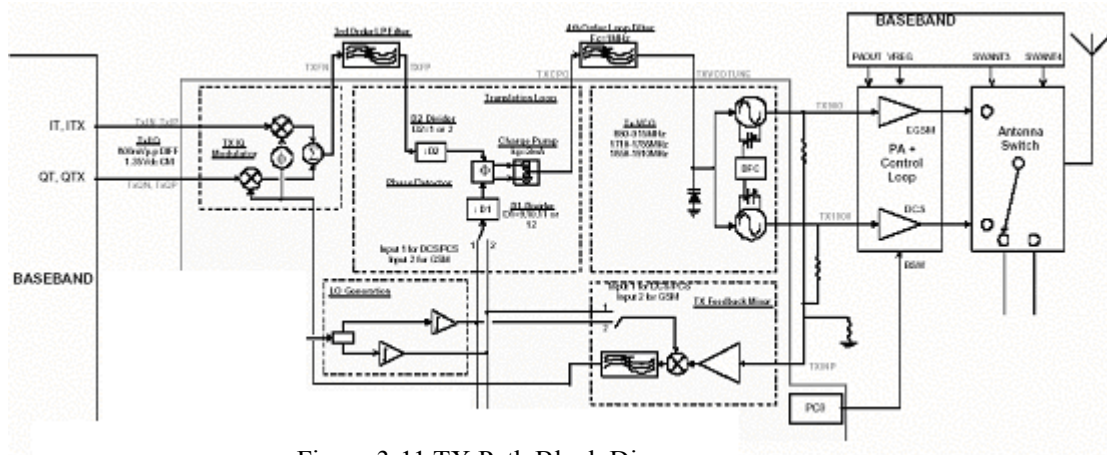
BASEBAND

PAOUT VREG SWANT3 SWANT4

3rd Order LP Filter

4th Order Loop Filter

TXFN TXFP

TXCPO TXVCOTUNE

IT, ITX

QT, QTX

TXIN, TXIP

TxIQ 800mVp-p DIFF 1.35Vdc CM

TXQN, TXQP

TX IQ Modulator

Translation Loop

D2 Divider 1/2/1 or 2

: D2

Charge Pump

Phase Detector

: D1

D1 Divider

Input 1 for DCS/PCS Input 2 for GSM

1 2

Tx VCO 880-915MHz 1710-1785MHz 1850-1910MHz

BFC

TX900

TX1800

EGSM

DCS

PA + Control Loop

BSW

Antenna Switch

BASEBAND

LO Generation

Input 1 for DCS/PCS Input 2 for GSM

TX Feedback Mixer

1

2

TXINP

PCB

Figure 2-11 TX Path Block Diagram